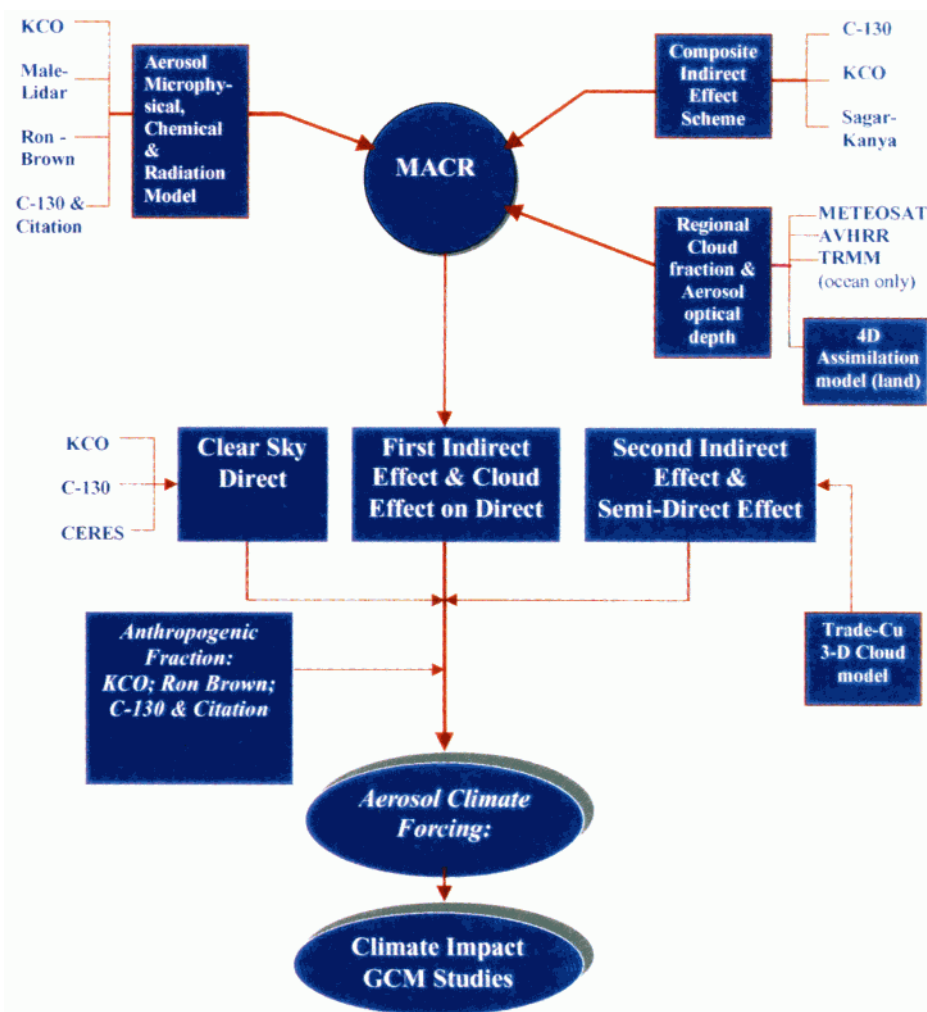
KCO

Male-Lidar

Ron - Brown

C-130 & Citation

Aerosol Microphysical, Chemical & Radiation Model

Composite Indirect Effect Scheme

C-130

KCO

Sagar-Kanya

MACR

Regional Cloud fraction & Aerosol optical depth

METEOSAT

AVHRR

TRMM (ocean only)

4D Assimilation model (land)

KCO

C-130

CERES

Clear Sky Direct

First Indirect Effect & Cloud Effect on Direct

Second Indirect Effect & Semi-Direct Effect

Anthropogenic Fraction: KCO; Ron Brown; C-130 & Citation

Trade-Cu 3-D Cloud model

Aerosol Climate Forcing:

Climate Impact GCM Studies